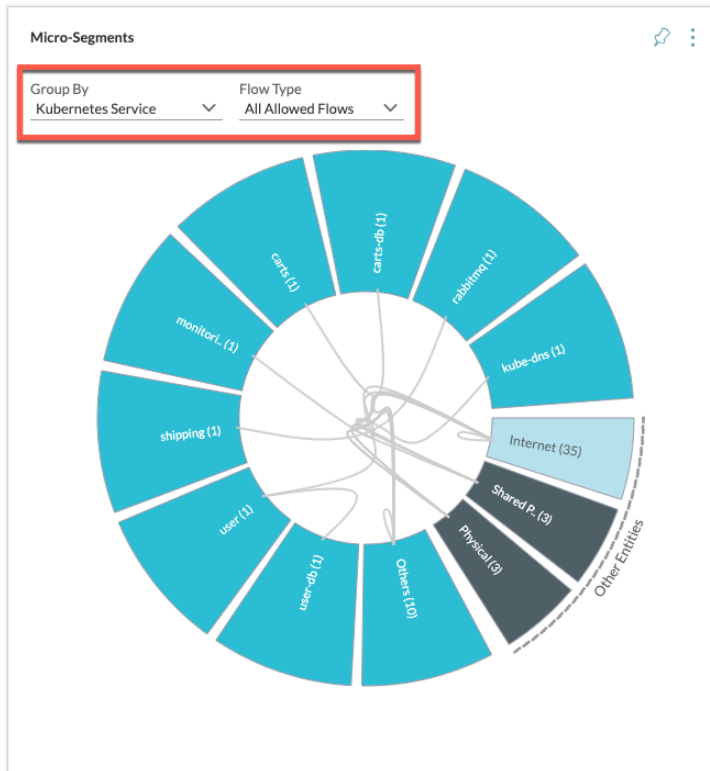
Micro-Segments

Group By
Kubernetes Service

Flow Type
All Allowed Flows

carts (1)
carts-db (1)
rabbitmq (1)
monitori.. (1)
kube-dns (1)
shipping (1)
Internet (35)
Shared P.. (3)
user (1)
Physical (3)
user-db (1)
Others (10)
Other Entities